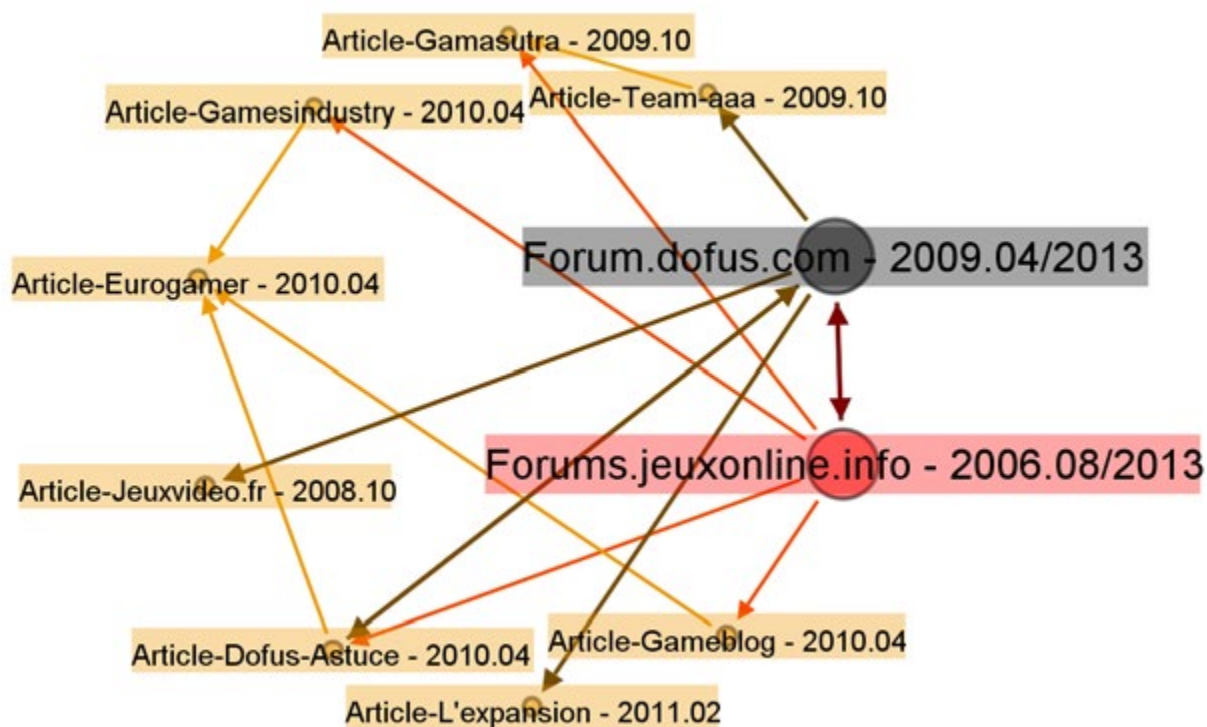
Article-Gamasutra - 2009.10

Article-Gamesindustry - 2010.04

Article-Team-aaa - 2009.10

Forum.dofus.com - 2009.04/2013

Article-Eurogamer - 2010.04

Forums.jeuxonline.info - 2006.08/2013

Article-Jeuxvideo.fr - 2008.10

Article-Gameblog - 2010.04

Article-Dofus-Astuce - 2010.04

Article-L'expansion - 2011.02